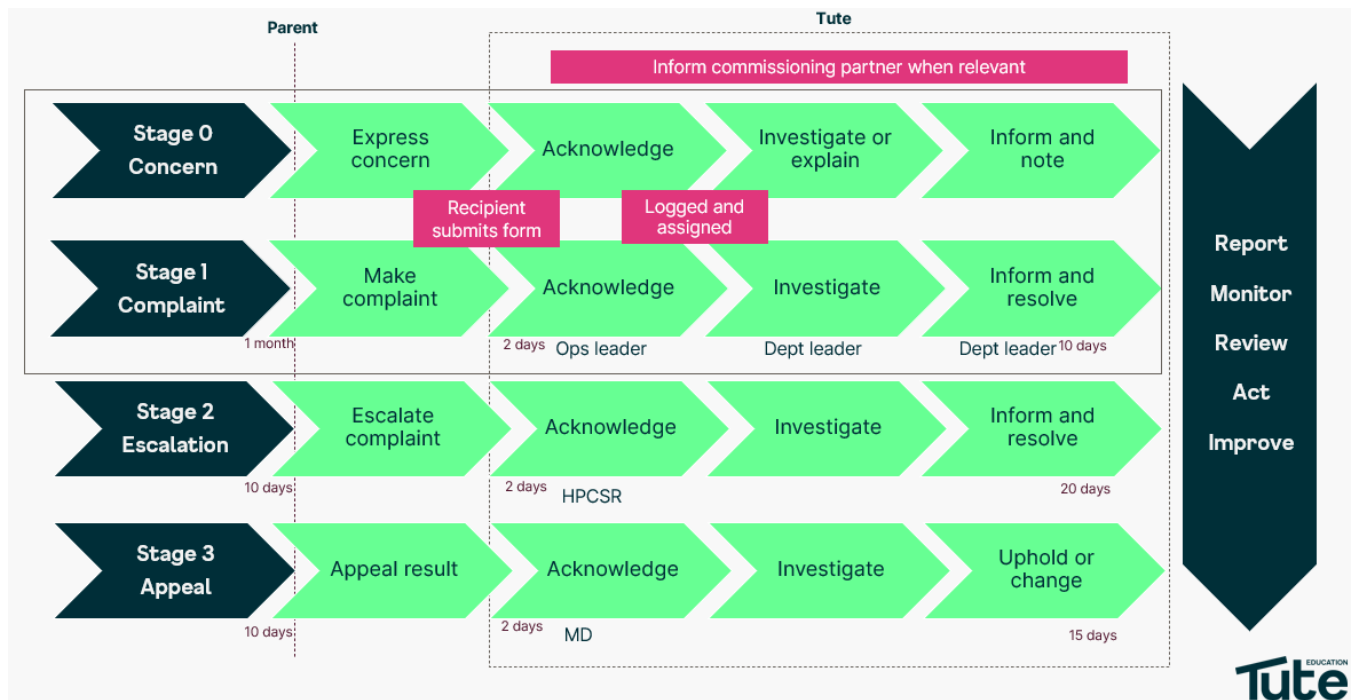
Parent

Tute

Inform commissioning partner when relevant

Stage 0 Concern

Express concern

Acknowledge

Investigate or explain

Inform and note

Recipient submits form

Logged and assigned

Stage 1 Complaint

Make complaint

Acknowledge

Investigate

Inform and resolve

1 month

2 days

Ops leader

Dept leader

Dept leader

10 days

Stage 2 Escalation

Escalate complaint

Acknowledge

Investigate

Inform and resolve

10 days

2 days

HPCSR

20 days

Stage 3 Appeal

Appeal result

Acknowledge

Investigate

Uphold or change

10 days

2 days

MD

15 days

Report

Monitor

Review

Act

Improve

Tute EDUCATION